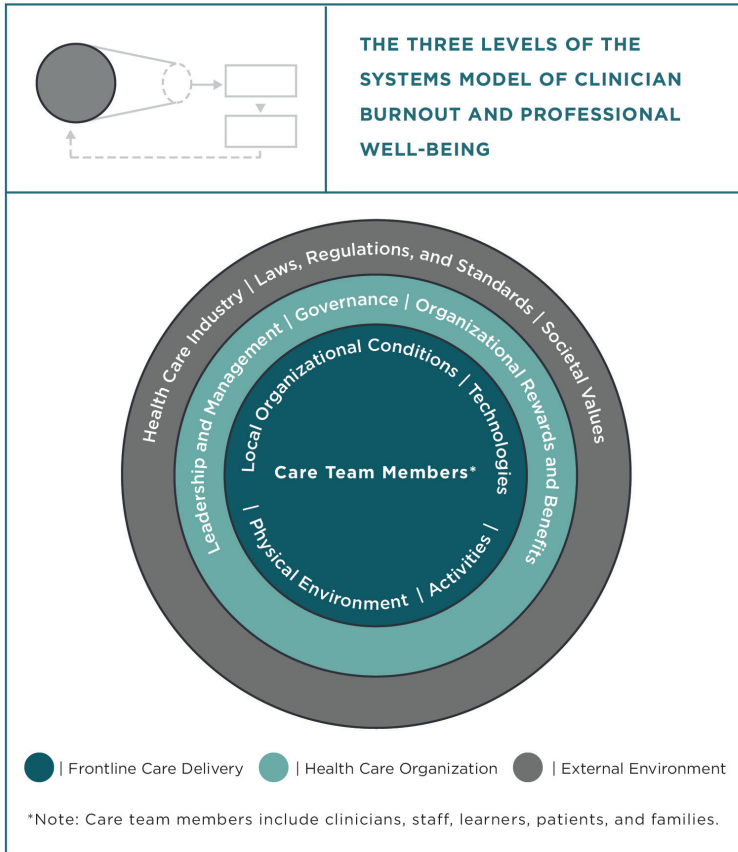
THE THREE LEVELS OF THE SYSTEMS MODEL OF CLINICIAN BURNOUT AND PROFESSIONAL WELL-BEING

Health Care Industry | Laws, Regulations, and Standards | Societal Values

Leadership and Management | Governance | Organizational Rewards and Benefits

Local Organizational Conditions | Technologies | Activities | Physical Environment |

Care Team Members*

| Frontline Care Delivery | Health Care Organization | External Environment

*Note: Care team members include clinicians, staff, learners, patients, and families.